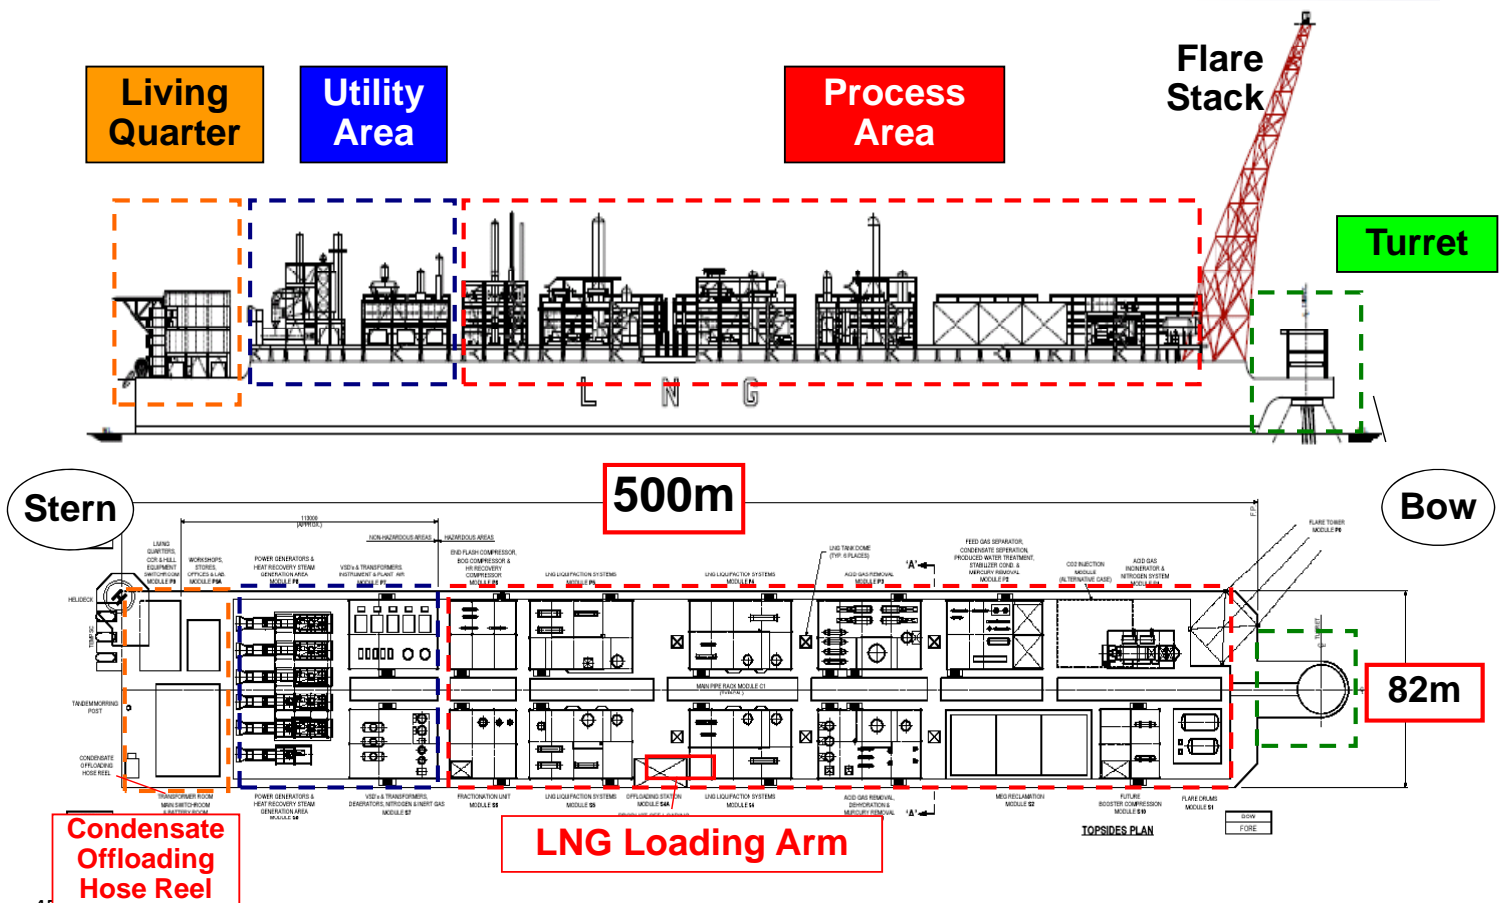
Living Quarter

Utility Area

Process Area

Flare Stack

Turret

L N G

Stern

500m

Bow

113000 (APPROX.)

NON-HAZARDOUS AREAS

HAZARDOUS AREAS

LIVING QUARTERS, CCR & HULL EQUIPMENT SWITCHROOM MODULE P8

WORKSHOPS, STORES, OFFICES & LAB. MODULE P9A

POWER GENERATORS & HEAT RECOVERY STEAM GENERATION AREA MODULE P8

VSD's & TRANSFORMERS, INSTRUMENT & PLANT AIR MODULE P7

END FLASH COMPRESSOR, BOG COMPRESSOR & HR RECOVERY COMPRESSOR MODULE P6

LNG LIQUEFACTION SYSTEMS MODULE P5

LNG LIQUEFACTION SYSTEMS MODULE P4

LNG TANK DOME (TYP. 8 PLACES)

ACID GAS REMOVAL MODULE P3

FEED GAS SEPARATOR, CONDENSATE SEPERATION, PRODUCED WATER TREATMENT, STABILIZER COND. & MERCURY REMOVAL MODULE P2

CO2 INJECTION MODULE (ALTERNATIVE CASE)

ACID GAS INCINERATOR & NITROGEN SYSTEM MODULE P1

FLARE TOWER MODULE P0

'A'

HELIDECK

TEMP SC

TANDEM MORRING POST

CONDENSATE OFFLOADING HOSE REEL

MAIN PIPE RACK MODULE C1

82m

TRANSFORMER ROOM MAIN SWITCHROOM & BATTERY ROOM

POWER GENERATORS & HEAT RECOVERY STEAM GENERATION AREA MODULE S8

VSD's & TRANSFORMERS, DENERATORS, NITROGEN & INERT GAS MODULE S7

FRACTIONATION UNIT MODULE S6

LNG LIQUEFACTION SYSTEMS MODULE S5

OFFLOADING STATION MODULE S4A

LNG LIQUEFACTION SYSTEMS MODULE S4

ACID GAS REMOVAL, DEHYDRATION & MERCURY REMOVAL

MEG RECLAMATION MODULE S2

FUTURE BOOSTER COMPRESSION MODULE S10

FLARE DRUMS MODULE S1

TOPSIDES PLAN

Condensate Offloading Hose Reel

LNG Loading Arm